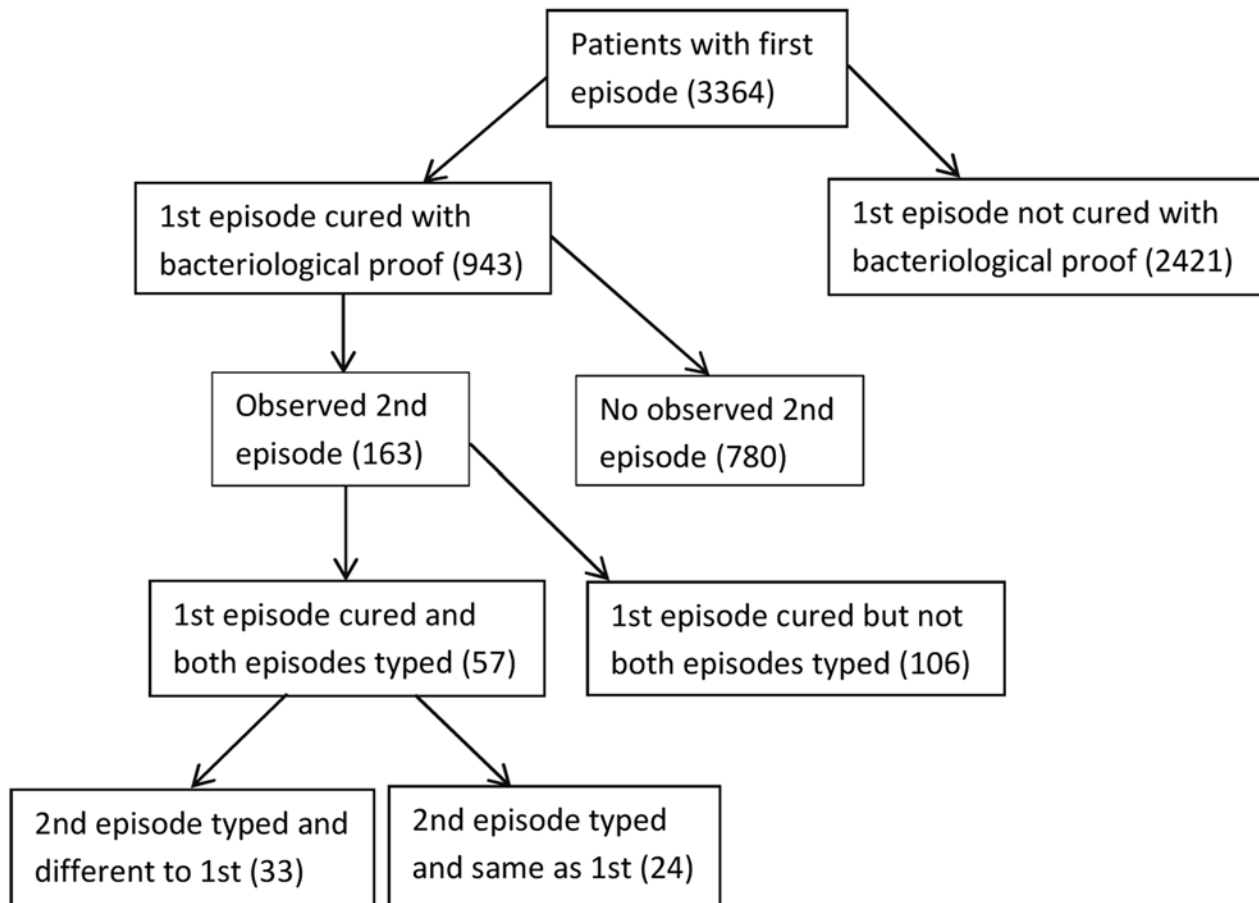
Patients with first episode (3364)

1st episode cured with bacteriological proof (943)

1st episode not cured with bacteriological proof (2421)

Observed 2nd episode (163)

No observed 2nd episode (780)

1st episode cured and both episodes typed (57)

1st episode cured but not both episodes typed (106)

2nd episode typed and different to 1st (33)

2nd episode typed and same as 1st (24)